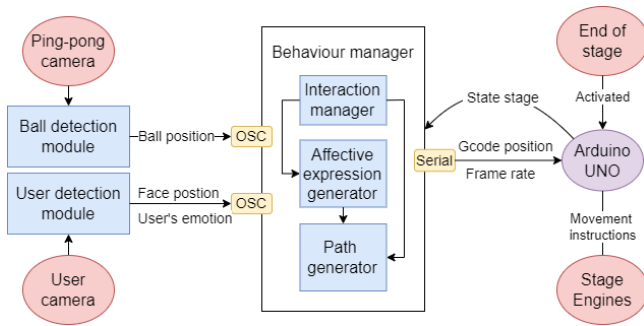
Ping-pong camera

Ball detection module

Ball position

OSC

User detection module

Face postion

User's emotion

OSC

User camera

Behaviour manager

Interaction manager

Affective expression generator

Path generator

Serial

State stage

Gcode position

Frame rate

End of stage

Activated

Arduino UNO

Movement instructions

Stage Engines